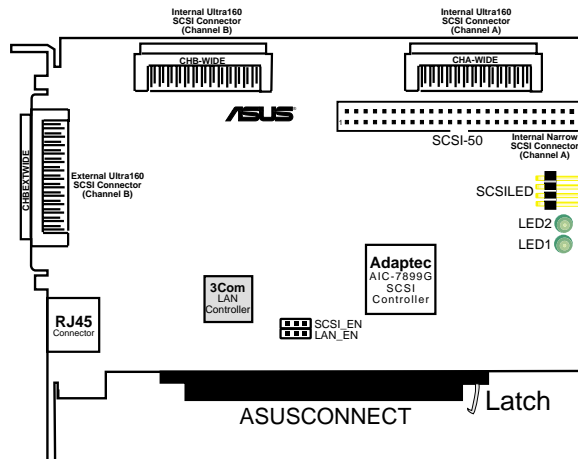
Internal Ultra160
SCSI Connector
(Channel B)

Internal Ultra160
SCSI Connector
(Channel A)

CHB-WIDE

CHA-WIDE

/ISUS

1

SCSI-50

Internal Narrow
SCSI Connector
(Channel A)

CHBEXTWIDE

External Ultra160
SCSI Connector
(Channel B)

SCSILED

LED2

LED1

Adaptec
AIC-7899G
SCSI
Controller

3Com
LAN
Controller

RJ45
Connector

SCSI_EN
LAN_EN

ASUSCONNECT

Latch